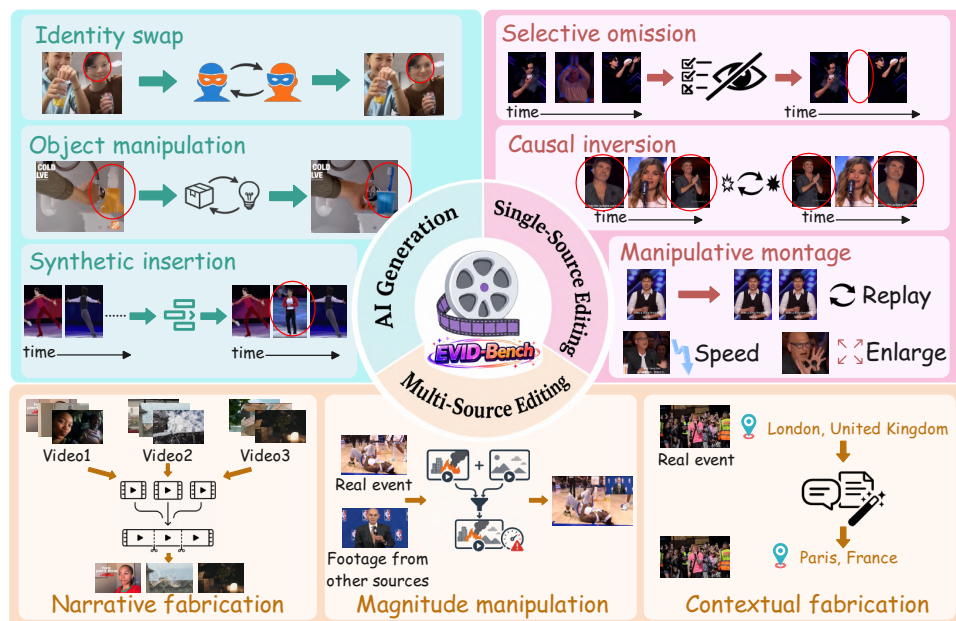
Identity swap

Object manipulation

COLD LVE

COLD LVE

Synthetic insertion

time

time

Selective omission

time

time

Causal inversion

time

time

Manipulative montage

Replay

Speed

Enlarge

AI Generation

Single-Source Editing

Multi-Source Editing

EVID-Bench

Video1

Video2

Video3

Narrative fabrication

Real event

Footage from other sources

Magnitude manipulation

Real event

London, United Kingdom

Paris, France

Contextual fabrication